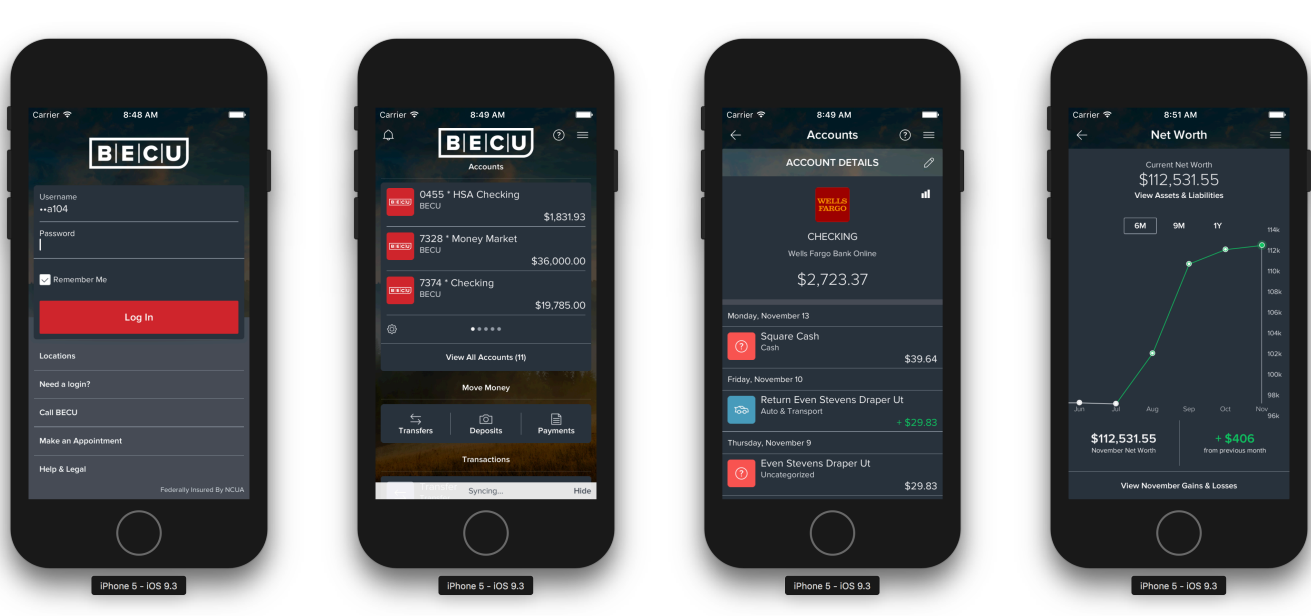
Carrier 8:48 AM

BECU

Username
••a104
Password

Remember Me

Log In

Locations

Need a login?

Call BECU

Make an Appointment

Help & Legal

Federally Insured By NCUA

iPhone 5 - iOS 9.3

Carrier 8:49 AM

BECU

Accounts

BECU 0455 * HSA Checking
BECU
$1,831.93

BECU 7328 * Money Market
BECU
$36,000.00

BECU 7374 * Checking
BECU
$19,785.00

View All Accounts (11)

Move Money

Transfers
Deposits
Payments

Transactions

Syncing... Hide

iPhone 5 - iOS 9.3

Carrier 8:49 AM

Accounts

ACCOUNT DETAILS

WELLS FARGO

CHECKING

Wells Fargo Bank Online

$2,723.37

Monday, November 13

Square Cash
Cash
$39.64

Friday, November 10

Return Even Stevens Draper Ut
Auto & Transport
+ $29.83

Thursday, November 9

Even Stevens Draper Ut
Uncategorized
$29.83

iPhone 5 - iOS 9.3

Carrier 8:51 AM

Net Worth

Current Net Worth
$112,531.55
View Assets & Liabilities

6M 9M 1Y

114k
112k
110k
108k
106k
104k
102k
100k
98k
96k

Jun Jul Aug Sep Oct Nov

$112,531.55
November Net Worth

+ $406
from previous month

View November Gains & Losses

iPhone 5 - iOS 9.3